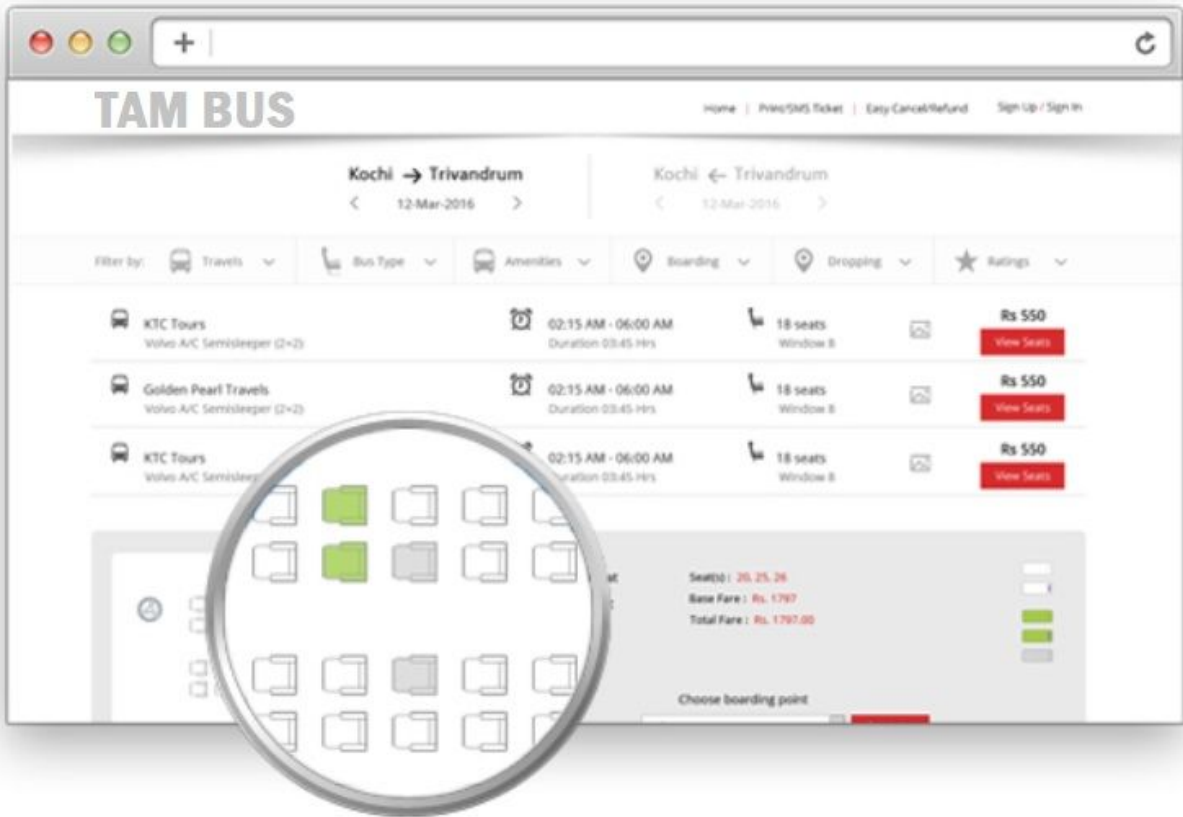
+

TAM BUS

Home | Print/SMS Ticket | Easy Cancel/Refund Sign Up / Sign In

Kochi → Trivandrum
< 12-Mar-2016 >

Kochi ← Trivandrum
< 12-Mar-2016 >

Filter by: Travels Bus Type Amenities Boarding Dropping Ratings

KTC Tours
Volvo A/C Semisleeper (2+2)
02:15 AM - 06:00 AM
Duration 03:45 Hrs
18 seats
Window 8
Rs 550
View Seats

Golden Pearl Travels
Volvo A/C Semisleeper (2+2)
02:15 AM - 06:00 AM
Duration 03:45 Hrs
18 seats
Window 8
Rs 550
View Seats

KTC Tours
Volvo A/C Semisleeper
02:15 AM - 06:00 AM
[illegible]ation 03:45 Hrs
18 seats
Window 8
Rs 550
View Seats

Seat(s) : 20, 25, 26
Base Fare : Rs. 1797
Total Fare : Rs. 1797.00

Choose boarding point